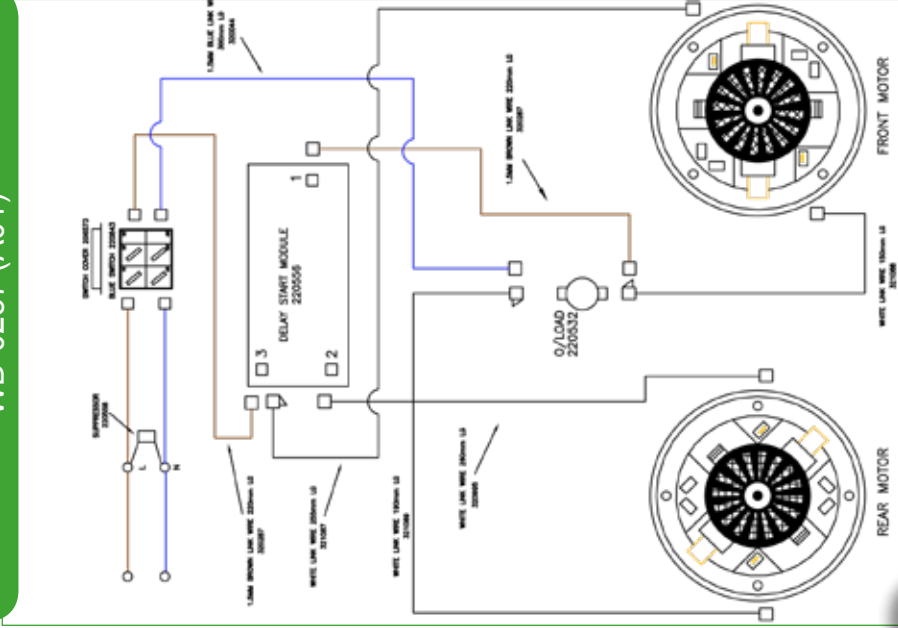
1.5MM BLUE LINK WIRE 360mm LG 320044

1.5MM BROWN LINK WIRE 220mm LG 320287

FRONT MOTOR

SWITCH COVER 208573

BLUE SWITCH 220543

DELAY START MODULE 220556

1

3

2

O/LOAD 220532

WHITE LINK WIRE 150mm LG 321096

SUPPRESSOR 220558

L

N

1.5MM BROWN LINK WIRE 220mm LG 320287

WHITE LINK WIRE 205mm LG 321087

WHITE LINK WIRE 150mm LG 321096

WHITE LINK WIRE 280mm LG 320966

REAR MOTOR